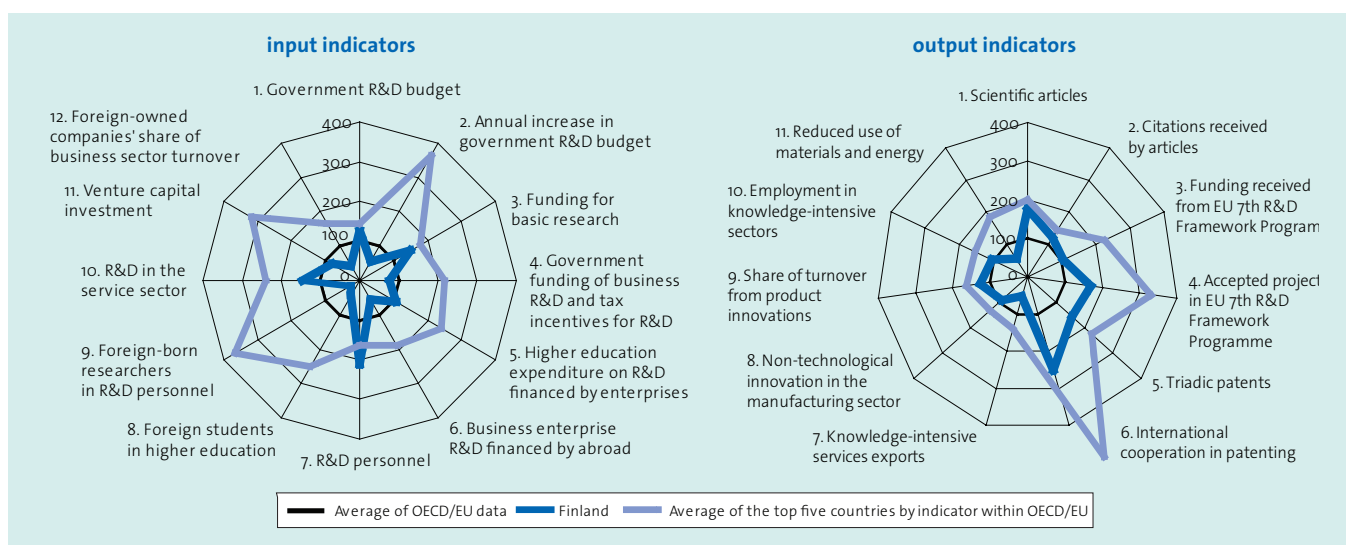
input indicators

1. Government R&D budget
2. Annual increase in government R&D budget
3. Funding for basic research
4. Government funding of business R&D and tax incentives for R&D
5. Higher education expenditure on R&D financed by enterprises
6. Business enterprise R&D financed by abroad
7. R&D personnel
8. Foreign students in higher education
9. Foreign-born researchers in R&D personnel
10. R&D in the service sector
11. Venture capital investment
12. Foreign-owned companies' share of business sector turnover

400
300
200
100
0

output indicators

1. Scientific articles
2. Citations received by articles
3. Funding received from EU 7th R&D Framework Program
4. Accepted project in EU 7th R&D Framework Programme
5. Triadic patents
6. International cooperation in patenting
7. Knowledge-intensive services exports
8. Non-technological innovation in the manufacturing sector
9. Share of turnover from product innovations
10. Employment in knowledge-intensive sectors
11. Reduced use of materials and energy

400
300
200
100
0

Average of OECD/EU data
Finland
Average of the top five countries by indicator within OECD/EU